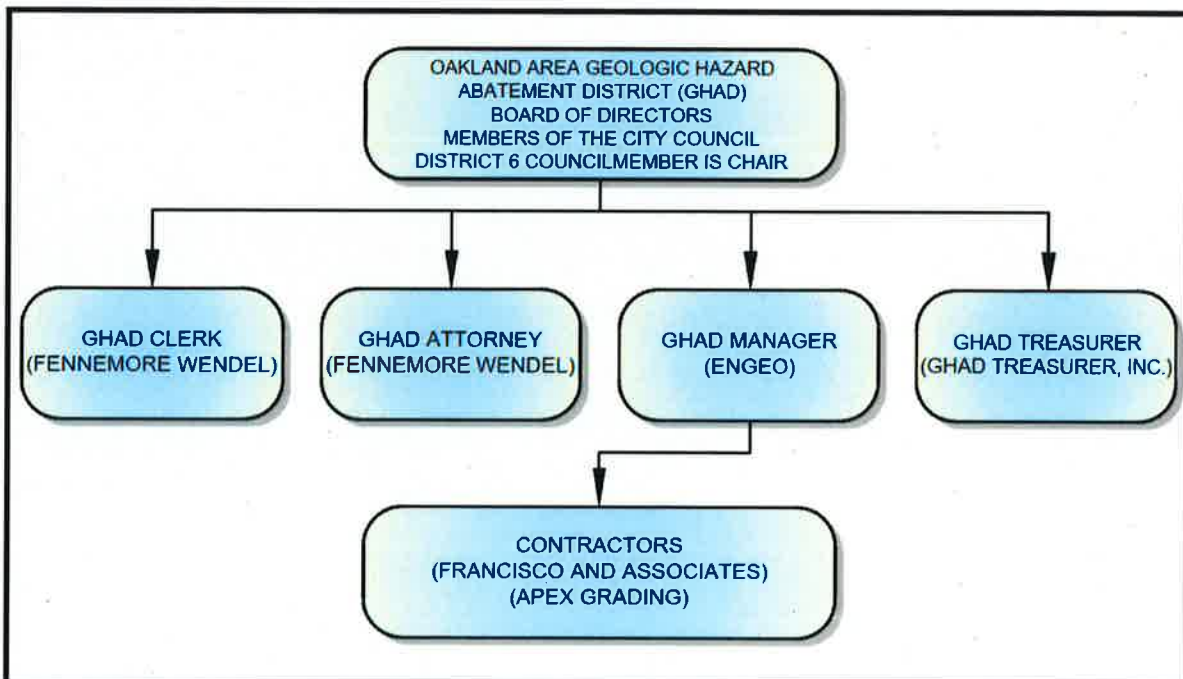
OAKLAND AREA GEOLOGIC HAZARD
ABATEMENT DISTRICT (GHAD)
BOARD OF DIRECTORS
MEMBERS OF THE CITY COUNCIL
DISTRICT 6 COUNCILMEMBER IS CHAIR

GHAD CLERK
(FENNEMORE WENDEL)

GHAD ATTORNEY
(FENNEMORE WENDEL)

GHAD MANAGER
(ENGEO)

GHAD TREASURER
(GHAD TREASURER, INC.)

CONTRACTORS
(FRANCISCO AND ASSOCIATES)
(APEX GRADING)